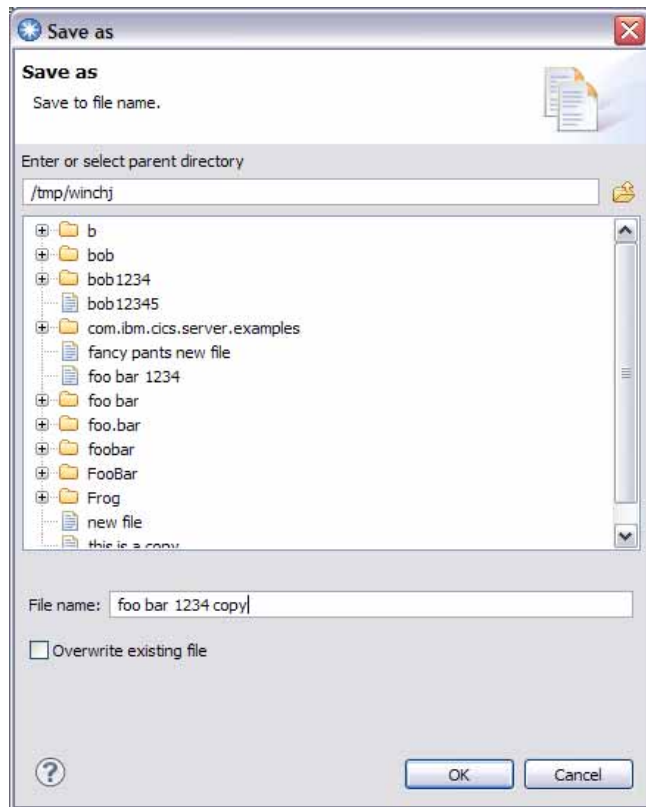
Save as

Save as

Save to file name.

Enter or select parent directory

/tmp/winchj

b
bob
bob1234
bob12345
com.ibm.cics.server.examples
fancy pants new file
foo bar 1234
foo bar
foo.bar
foobar
FooBar
Frog
new file
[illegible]

File name: foo bar 1234 copy

Overwrite existing file

?

OK

Cancel